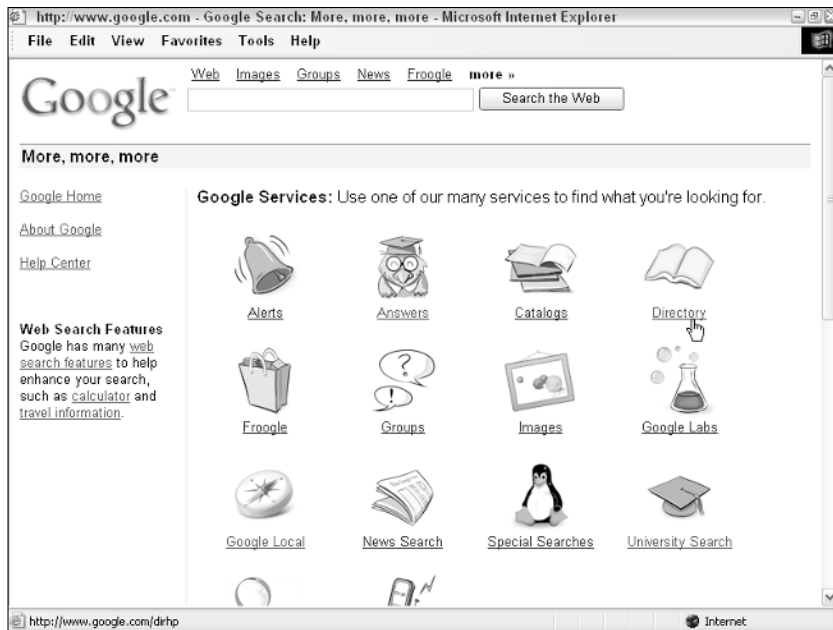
http://www.google.com - Google Search: More, more, more - Microsoft Internet Explorer

File Edit View Favorites Tools Help

Google

Web Images Groups News Froogle more »

Search the Web

More, more, more

Google Home

About Google

Help Center

Web Search Features
Google has many web search features to help enhance your search, such as calculator and travel information.

Google Services: Use one of our many services to find what you're looking for.

Alerts

Answers

Catalogs

Directory

Froogle

Groups

Images

Google Labs

Google Local

News Search

Special Searches

University Search

http://www.google.com/dirhp

Internet